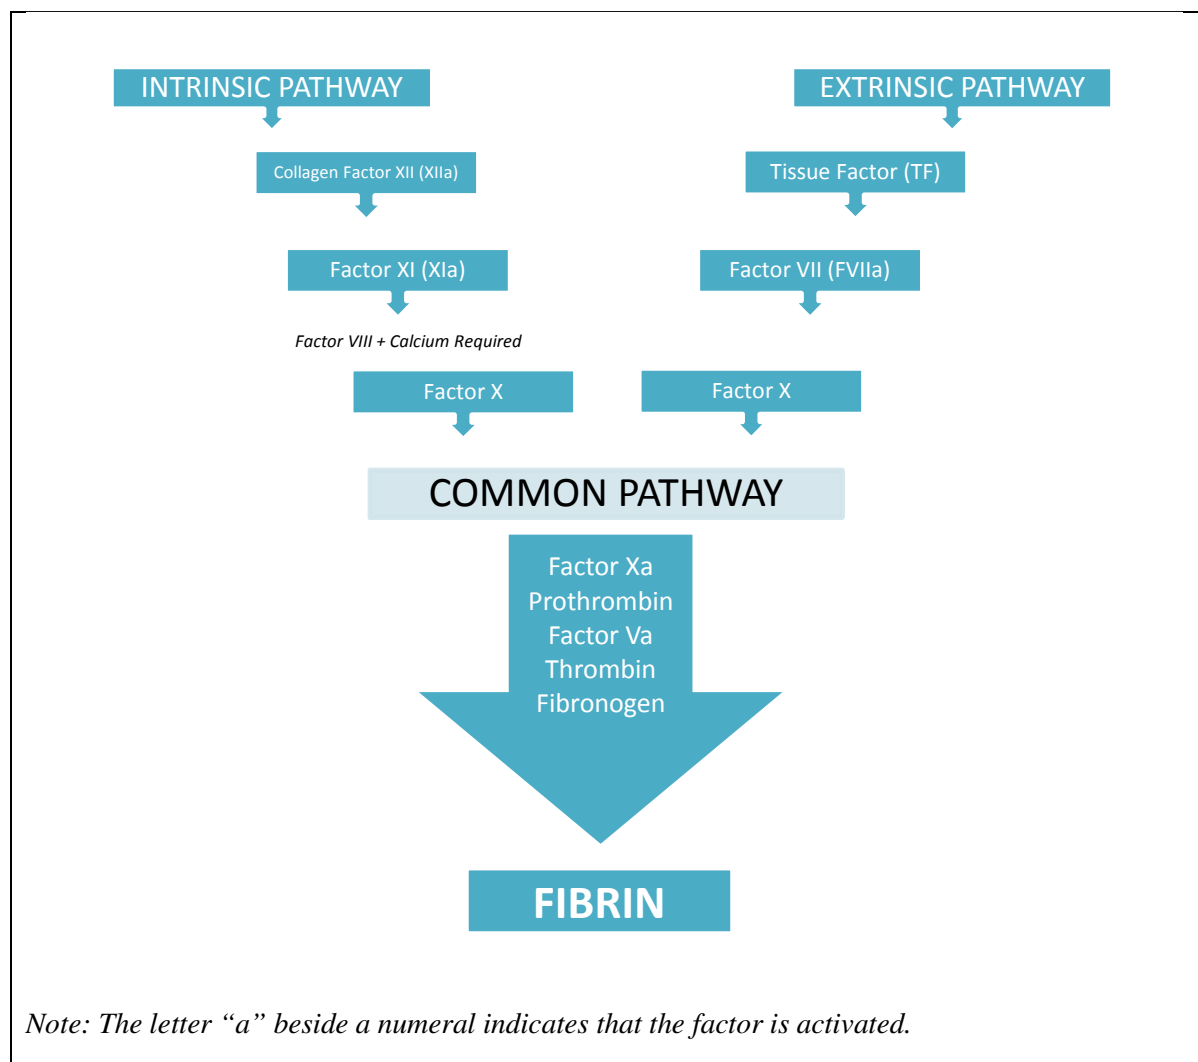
INTRINSIC PATHWAY

EXTRINSIC PATHWAY

Collagen Factor XII (XIIa)

Tissue Factor (TF)

Factor XI (XIa)

Factor VII (FVIIa)

Factor VIII + Calcium Required

Factor X

Factor X

COMMON PATHWAY

Factor Xa
Prothrombin
Factor Va
Thrombin
Fibronogen

FIBRIN

Note: The letter “a” beside a numeral indicates that the factor is activated.